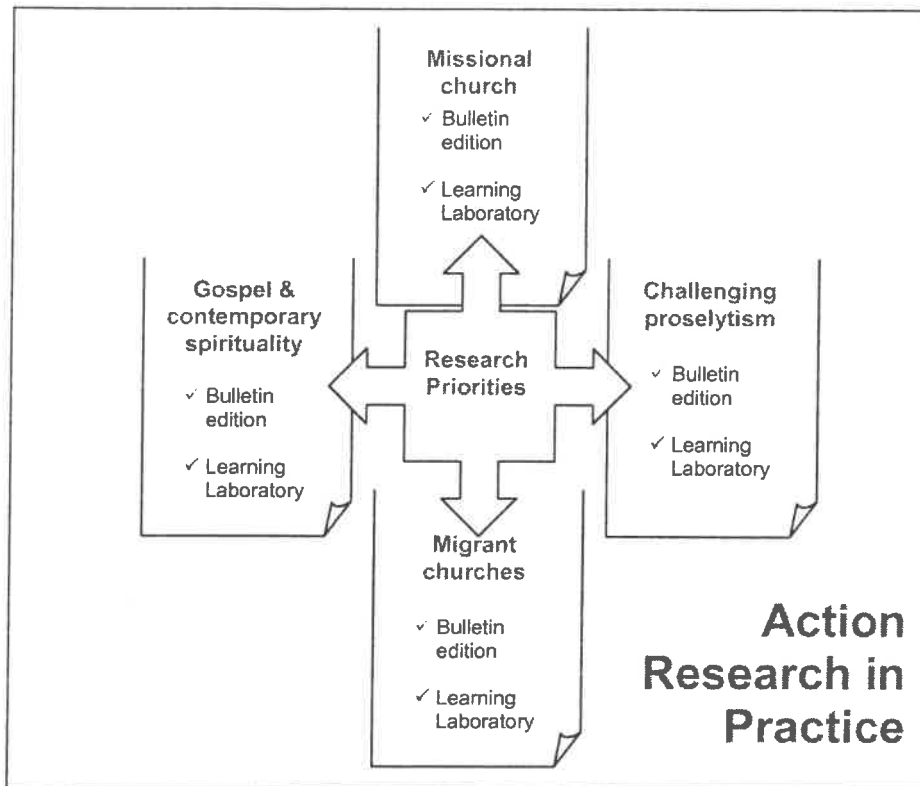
Missional church

✓ Bulletin edition

✓ Learning Laboratory

Gospel & contemporary spirituality

✓ Bulletin edition

✓ Learning Laboratory

Research Priorities

Challenging proselytism

✓ Bulletin edition

✓ Learning Laboratory

Migrant churches

✓ Bulletin edition

✓ Learning Laboratory

Action Research in Practice